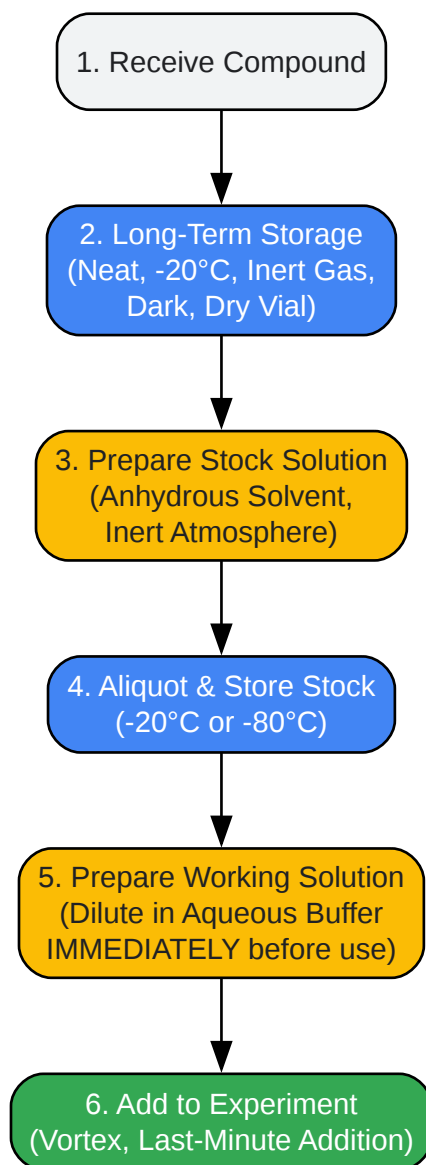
1. Receive Compound

2. Long-Term Storage (Neat, -20°C, Inert Gas, Dark, Dry Vial)

3. Prepare Stock Solution (Anhydrous Solvent, Inert Atmosphere)

4. Aliquot & Store Stock (-20°C or -80°C)

5. Prepare Working Solution (Dilute in Aqueous Buffer IMMEDIATELY before use)

6. Add to Experiment (Vortex, Last-Minute Addition)